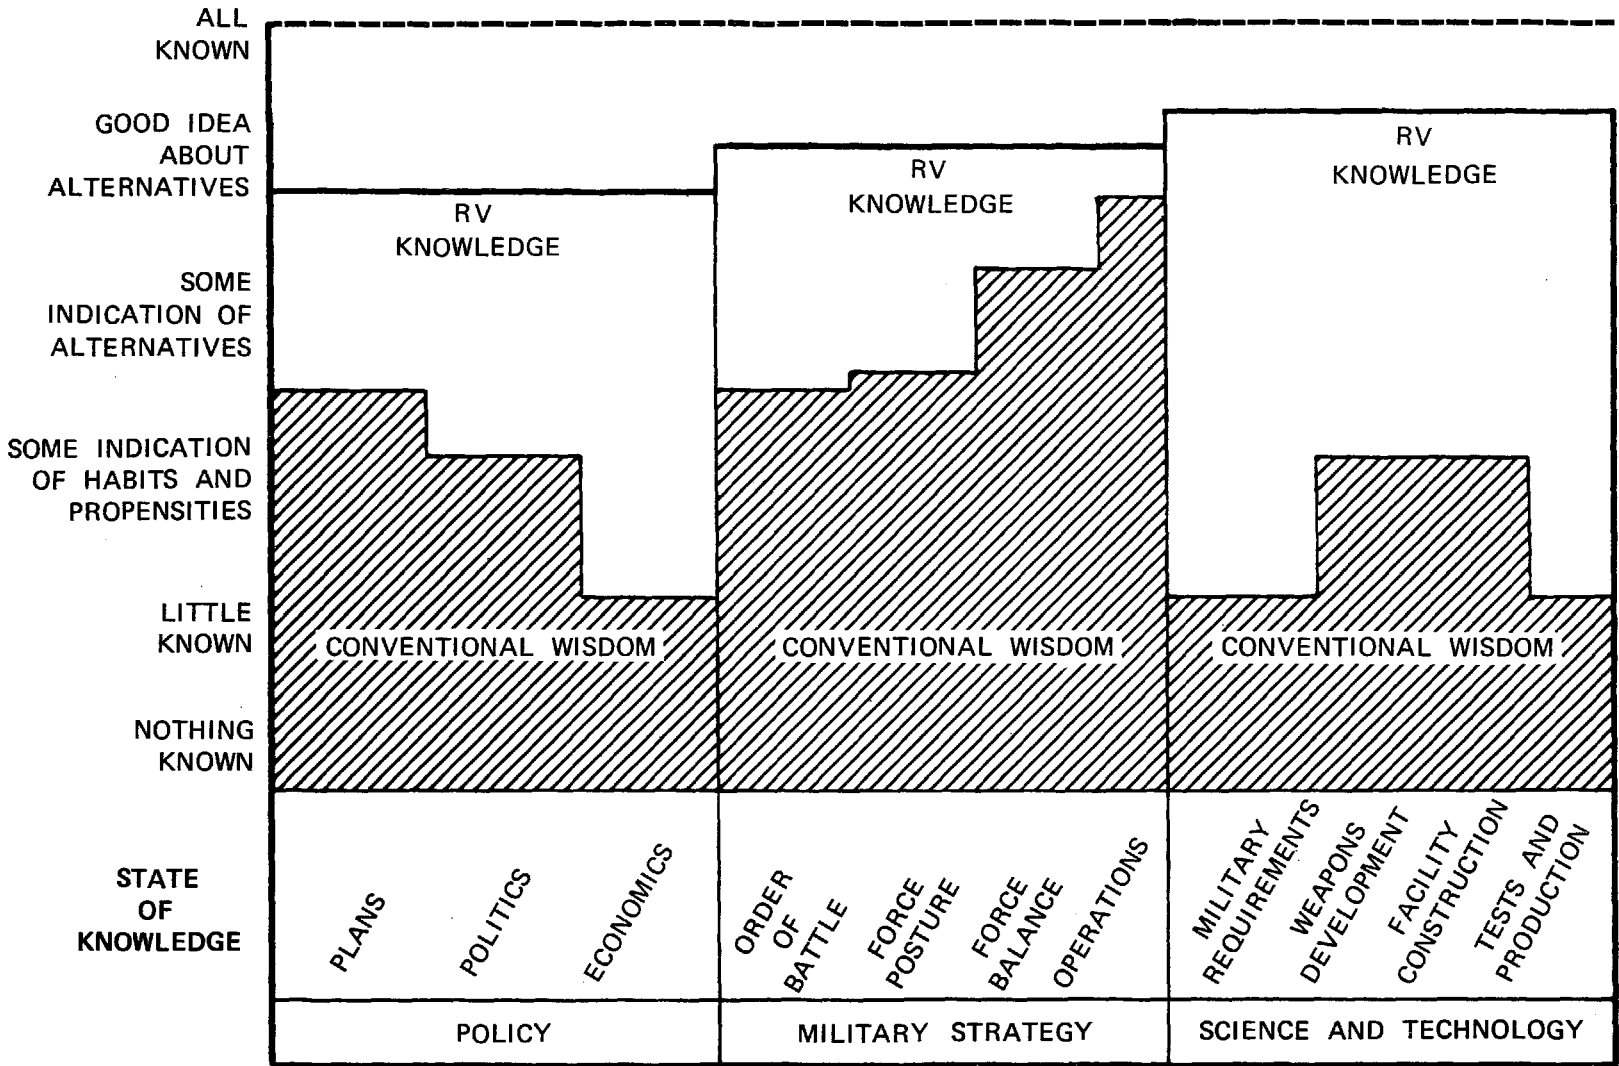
ALL KNOWN

GOOD IDEA ABOUT ALTERNATIVES

SOME INDICATION OF ALTERNATIVES

SOME INDICATION OF HABITS AND PROPENSITIES

LITTLE KNOWN

NOTHING KNOWN

RV KNOWLEDGE

RV KNOWLEDGE

RV KNOWLEDGE

CONVENTIONAL WISDOM

CONVENTIONAL WISDOM

CONVENTIONAL WISDOM

STATE OF KNOWLEDGE

PLANS

POLITICS

ECONOMICS

ORDER OF BATTLE

FORCE POSTURE

FORCE BALANCE

OPERATIONS

MILITARY REQUIREMENTS

WEAPONS DEVELOPMENT

FACILITY CONSTRUCTION

TESTS AND PRODUCTION

POLICY

MILITARY STRATEGY

SCIENCE AND TECHNOLOGY